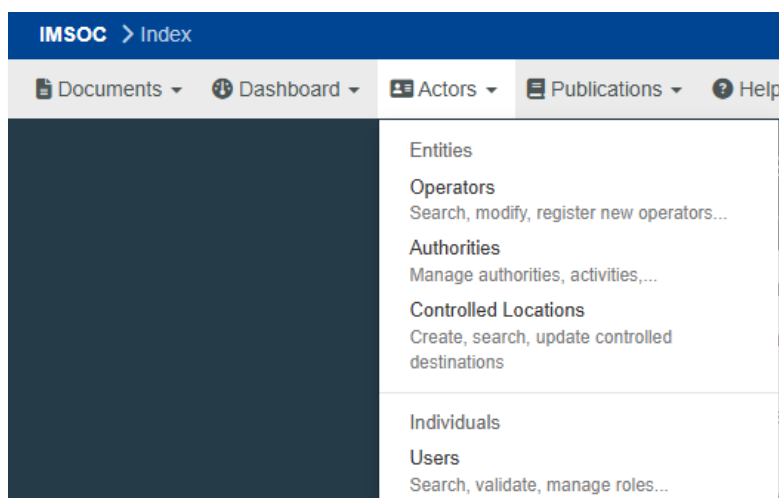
IMSOC > Index

Documents Dashboard Actors Publications Help

Entities

Operators
Search, modify, register new operators...

Authorities
Manage authorities, activities,...

Controlled Locations
Create, search, update controlled destinations

Individuals

Users
Search, validate, manage roles...